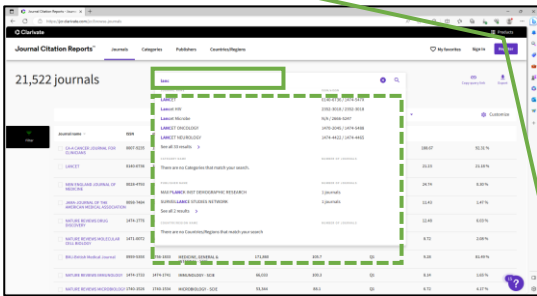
Journal Citation Reports - Journ... ×

https://jcr.clarivate.com/jcr/browse-journals

Clarivate

Products

Journal Citation Reports™ Journals Categories Publishers Countries/Regions

My favorites Sign In Register

21,522 journals

lan

LANCET 0140-6736 / 1474-547X

LANCET HIV 2352-3018 / 2352-3018

Lancet Microbe N/A / 2666-5247

LANCET ONCOLOGY 1470-2045 / 1474-5488

LANCET NEUROLOGY 1474-4422 / 1474-4465

See all 10 results

There are no Categories that match your search.

MAX PLANCK INST DEMOGRAPHIC RESEARCH 1 journal

SLOVENIAN STUDIES NETWORK 1 journals

See all 2 results

There are no Countries/Regions that match your search.

Customize

Filter

Journal name ISSN

CA-A CANCER JOURNAL FOR CLINICIANS 0007-9235

LANCET 0140-6736

NEW ENGLAND JOURNAL OF MEDICINE 0028-4793

JAMA-JOURNAL OF THE AMERICAN MEDICAL ASSOCIATION 0098-7484

NATURE REVIEWS DRUG DISCOVERY 1474-1776

NATURE REVIEWS MOLECULAR CELL BIOLOGY 1471-0072

BMJ-British Medical Journal 0959-8138 MEDICINE, GENERAL & 171,900 105.7 Q1 98.99 %

NATURE REVIEWS IMMUNOLOGY 1474-1733 IMMUNOLOGY - SCIE 86,033 100.3 Q1 99.27 %

NATURE REVIEWS MICROBIOLOGY 1740-1526 MICROBIOLOGY - SCIE 55,344 88.1 Q1

288.07 92.31 %
23.23 35.89 %
24.74 8.85 %
12.41 1.47 %
12.68 8.65 %
8.72 5.09 %
8.72
8.24
8.72 4.37 %

Copy query link Export